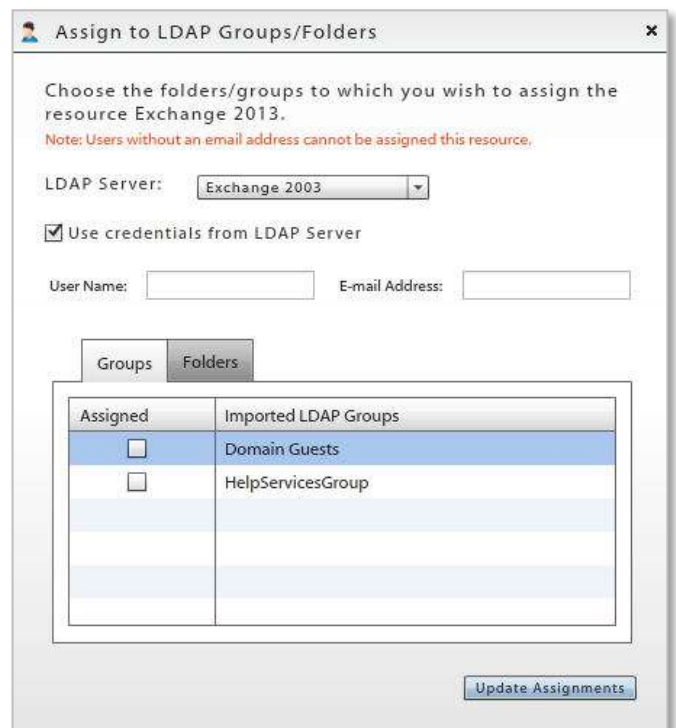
Assign to LDAP Groups/Folders

×

Choose the folders/groups to which you wish to assign the resource Exchange 2013.

Note: Users without an email address cannot be assigned this resource.

LDAP Server: Exchange 2003

Use credentials from LDAP Server

User Name:

E-mail Address:

Groups

Folders

| Assigned | Imported LDAP Groups |
|---|---|
| ☐ | Domain Guests |
| ☐ | HelpServicesGroup |

Update Assignments